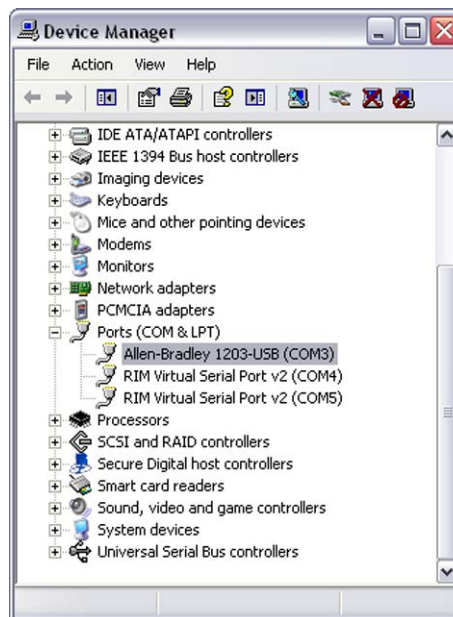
Device Manager

File Action View Help

IDE ATA/ATAPI controllers
IEEE 1394 Bus host controllers
Imaging devices
Keyboards
Mice and other pointing devices
Modems
Monitors
Network adapters
PCMCIA adapters
Ports (COM & LPT)
Allen-Bradley 1203-USB (COM3)
RIM Virtual Serial Port v2 (COM4)
RIM Virtual Serial Port v2 (COM5)
Processors
SCSI and RAID controllers
Secure Digital host controllers
Smart card readers
Sound, video and game controllers
System devices
Universal Serial Bus controllers